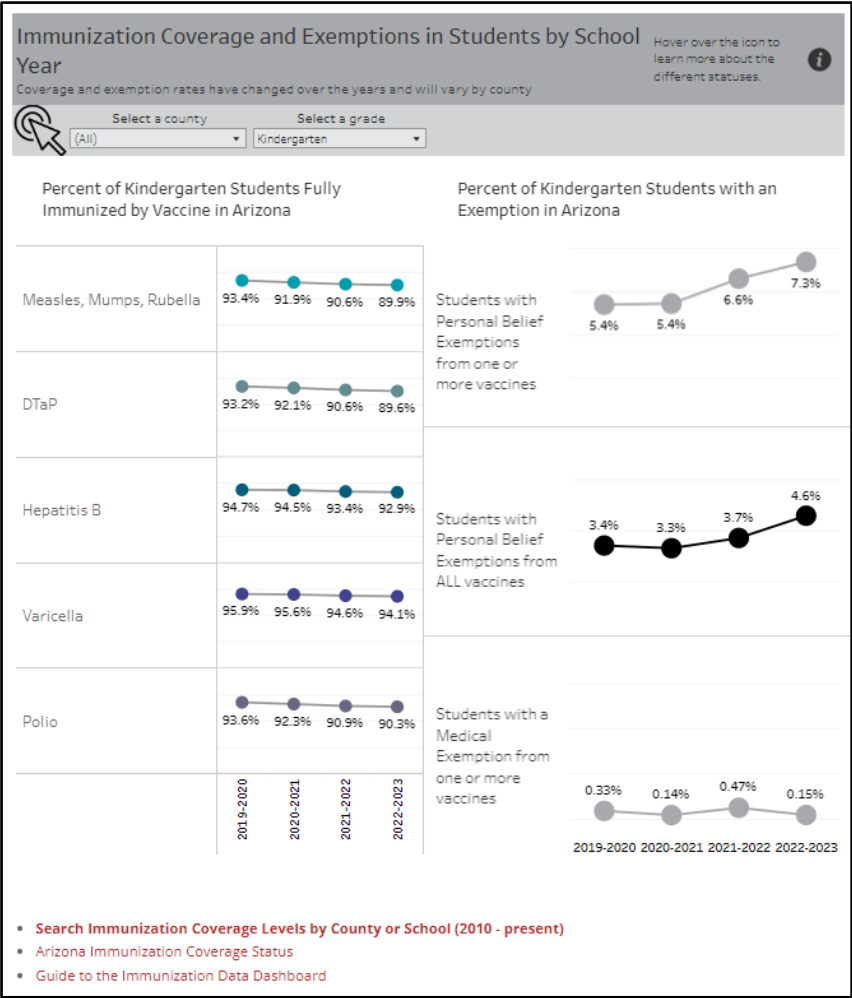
Immunization Coverage and Exemptions in Students by School Year

Coverage and exemption rates have changed over the years and will vary by county

Hover over the icon to learn more about the different statuses.

Select a county
(All)

Select a grade
Kindergarten

Percent of Kindergarten Students Fully Immunized by Vaccine in Arizona

| | 2019-2020 | 2020-2021 | 2021-2022 | 2022-2023 |
|---|---|---|---|---|
| Measles, Mumps, Rubella | 93.4% | 91.9% | 90.6% | 89.9% |
| DTaP | 93.2% | 92.1% | 90.6% | 89.6% |
| Hepatitis B | 94.7% | 94.5% | 93.4% | 92.9% |
| Varicella | 95.9% | 95.6% | 94.6% | 94.1% |
| Polio | 93.6% | 92.3% | 90.9% | 90.3% |

Percent of Kindergarten Students with an Exemption in Arizona

| | 2019-2020 | 2020-2021 | 2021-2022 | 2022-2023 |
|---|---|---|---|---|
| Students with Personal Belief Exemptions from one or more vaccines | 5.4% | 5.4% | 6.6% | 7.3% |
| Students with Personal Belief Exemptions from ALL vaccines | 3.4% | 3.3% | 3.7% | 4.6% |
| Students with a Medical Exemption from one or more vaccines | 0.33% | 0.14% | 0.47% | 0.15% |

• Search Immunization Coverage Levels by County or School (2010 - present)
• Arizona Immunization Coverage Status
• Guide to the Immunization Data Dashboard